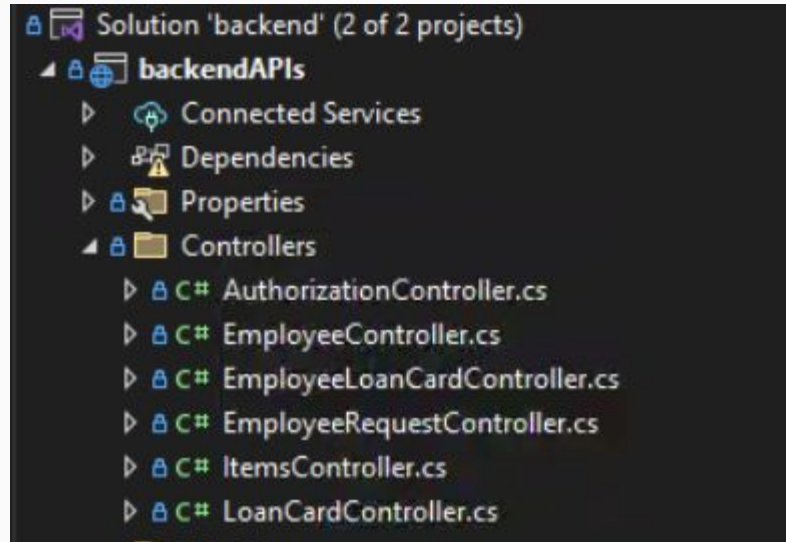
Solution 'backend' (2 of 2 projects)
backendAPIs
Connected Services
Dependencies
Properties
Controllers
C# AuthorizationController.cs
C# EmployeeController.cs
C# EmployeeLoanCardController.cs
C# EmployeeRequestController.cs
C# ItemsController.cs
C# LoanCardController.cs